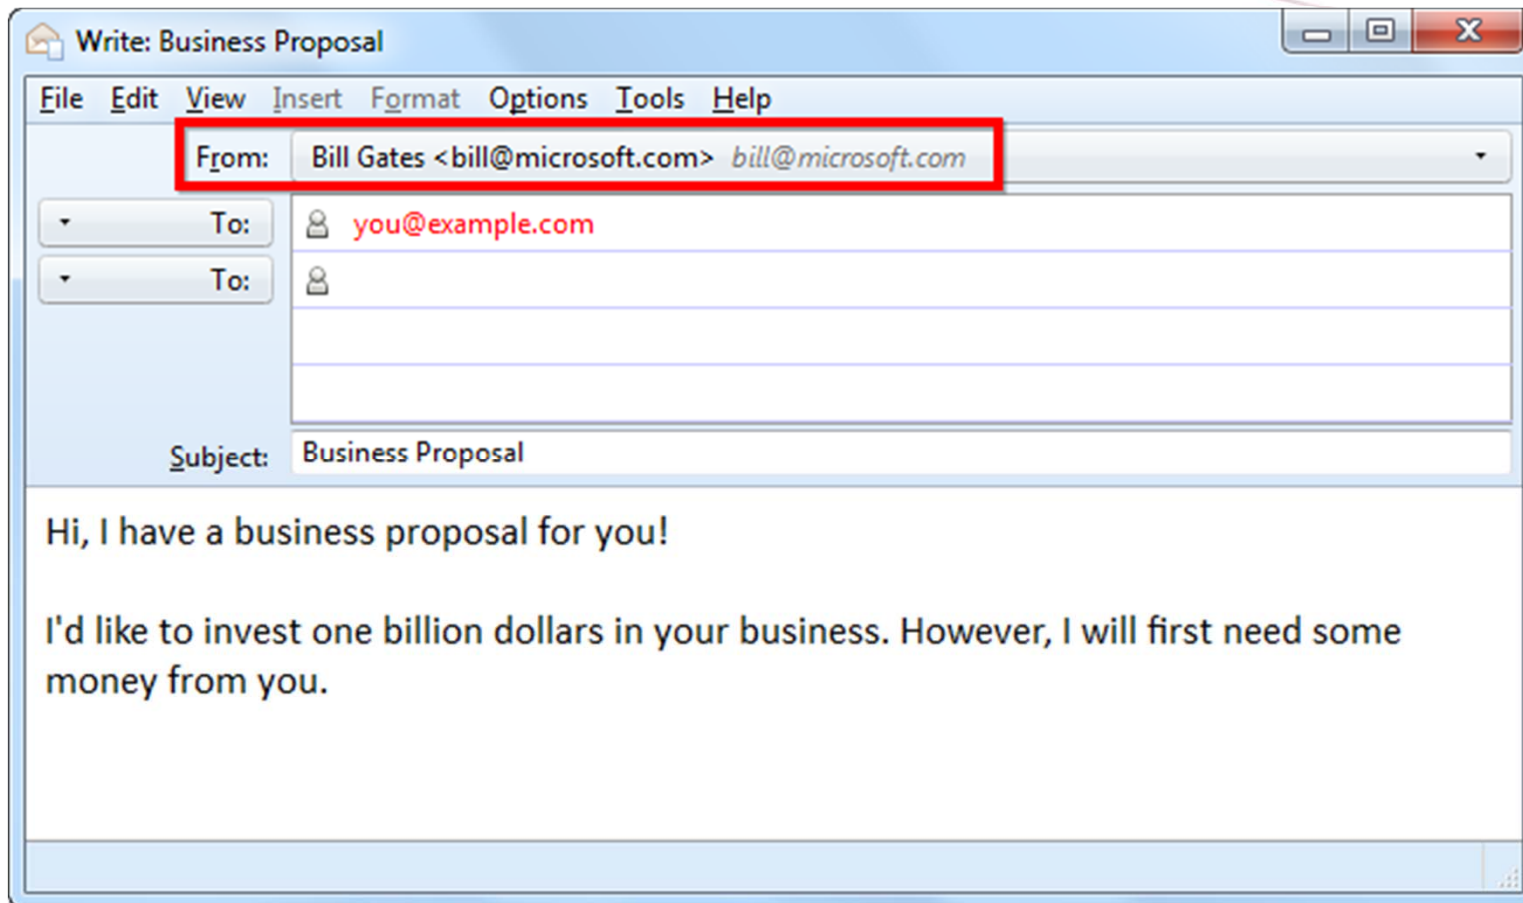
Write: Business Proposal

File Edit View Insert Format Options Tools Help

From: Bill Gates <bill@microsoft.com> bill@microsoft.com

To: you@example.com

To:

Subject: Business Proposal

Hi, I have a business proposal for you!

I'd like to invest one billion dollars in your business. However, I will first need some money from you.